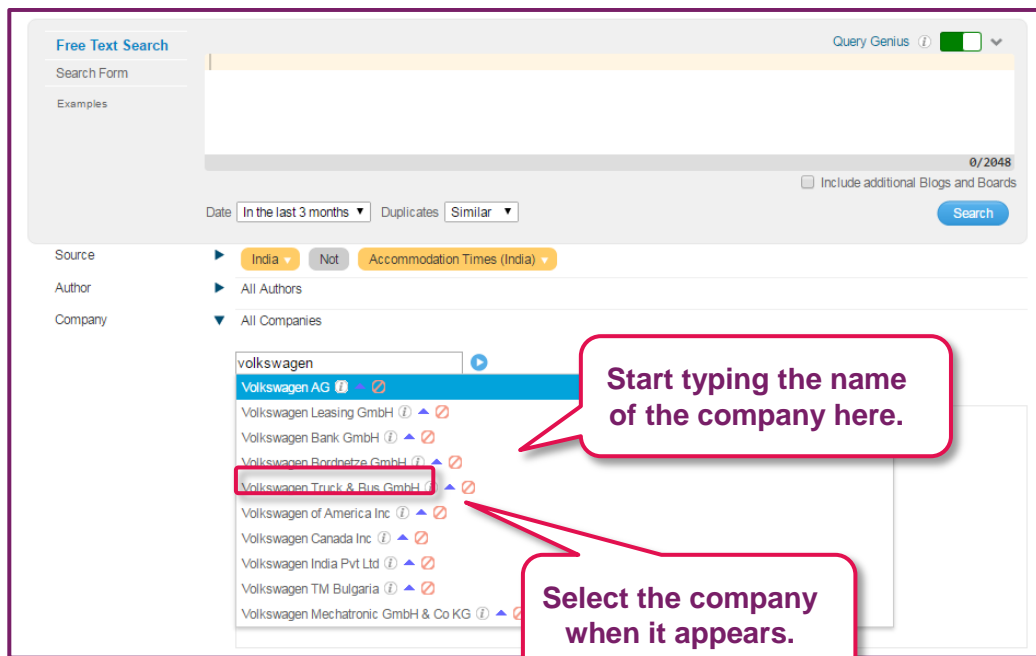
Free Text Search
Search Form
Examples

Query Genius ⓘ

0/2048

Include additional Blogs and Boards

Date In the last 3 months ▼ Duplicates Similar ▼

Search

Source India Not Accommodation Times (India)
Author All Authors
Company All Companies

volkswagen
Volkswagen AG
Volkswagen Leasing GmbH
Volkswagen Bank GmbH
Volkswagen Bordnetze GmbH
Volkswagen Truck & Bus GmbH
Volkswagen of America Inc
Volkswagen Canada Inc
Volkswagen India Pvt Ltd
Volkswagen TM Bulgaria
Volkswagen Mechatronic GmbH & Co KG

Start typing the name of the company here.

Select the company when it appears.